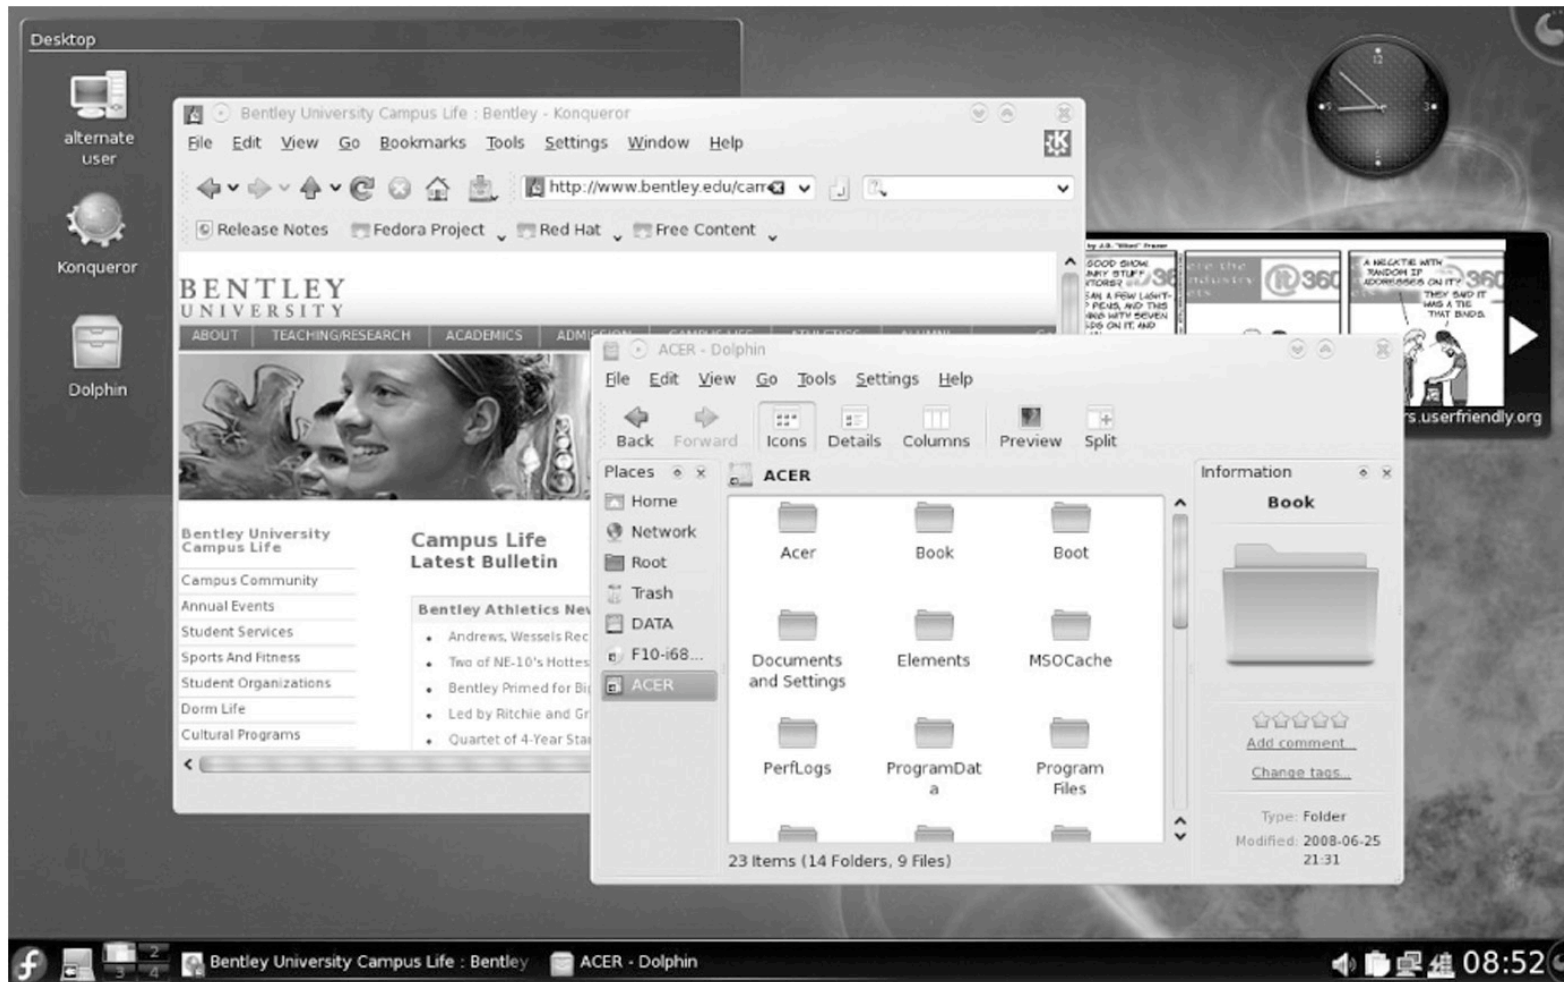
Desktop

alternate user

Konqueror

Dolphin

Bentley University Campus Life : Bentley - Konqueror

File Edit View Go Bookmarks Tools Settings Window Help

http://www.bentley.edu/cam

Release Notes Fedora Project Red Hat Free Content

BENTLEY
UNIVERSITY

ABOUT TEACHING/RESEARCH ACADEMICS ADMI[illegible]

Bentley University Campus Life

Campus Community
Annual Events
Student Services
Sports And Fitness
Student Organizations
Dorm Life
Cultural Programs

Campus Life
Latest Bulletin

Bentley Athletics Ne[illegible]

- Andrews, Wessels Rec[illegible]
- Two of NE-10's Hottes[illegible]
- Bentley Primed for Bi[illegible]
- Led by Ritchie and Gr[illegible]
- Quartet of 4-Year Sta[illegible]

ACER - Dolphin

File Edit View Go Tools Settings Help

Back Forward Icons Details Columns Preview Split

Places
Home
Network
Root
Trash
DATA
F10-i68...
ACER

ACER

Acer Book Boot
Documents and Settings Elements MSOCache
PerfLogs ProgramData Program Files

23 Items (14 Folders, 9 Files)

Information

Book

Add comment...
Change tags...

Type: Folder
Modified: 2008-06-25 21:31

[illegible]s.userfriendly.org

Bentley University Campus Life : Bentley ACER - Dolphin

08:52